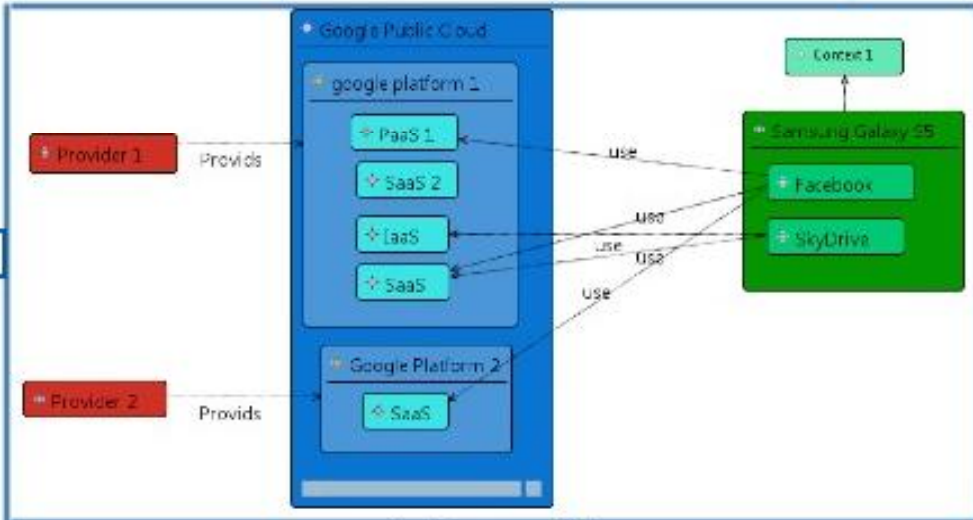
Google Public Cloud

google platform 1

PaaS 1

SaaS 2

IaaS

SaaS

Google Platform 2

SaaS

Provider 1

Provids

Provider 2

Provids

Context 1

Samsung Galaxy S5

Facebook

SkyDrive

use

use

use

use

use